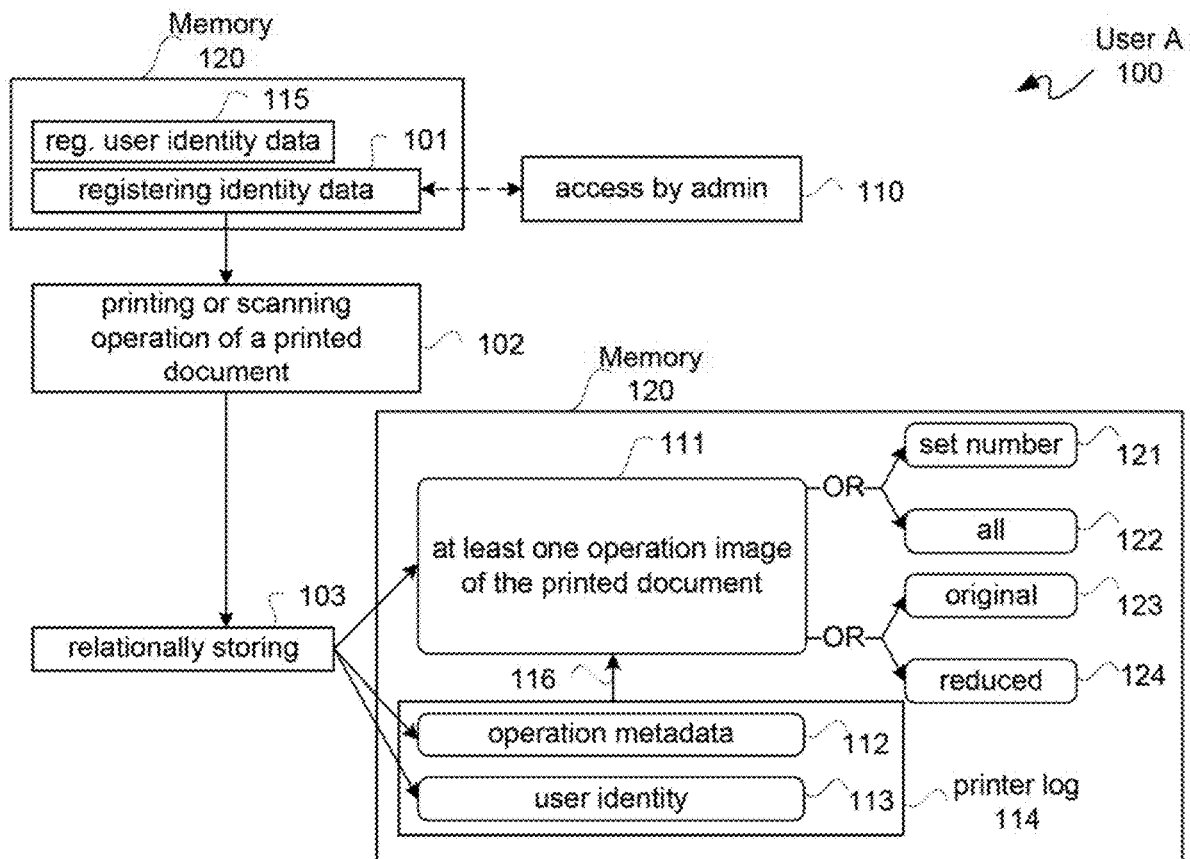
Memory
120

User A
100

115
reg. user identity data
101
registering identity data

access by admin
110

printing or scanning operation of a printed document
102

Memory
120

111
at least one operation image of the printed document

OR
set number
121
all
122

OR
original
123
reduced
124

103
relationally storing

116

operation metadata
112
user identity
113
printer log
114